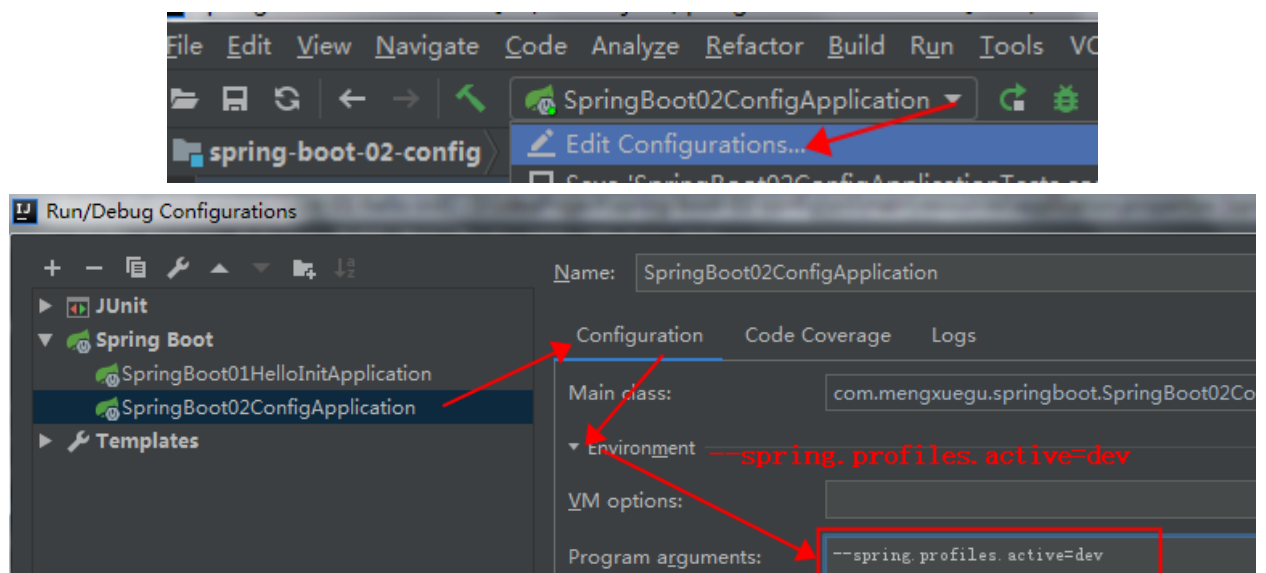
File Edit View Navigate Code Analyze Refactor Build Run Tools VC

SpringBoot02ConfigApplication

spring-boot-02-config

Edit Configurations...

Save 'SpringBoot02ConfigApplicationTests.co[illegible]

Run/Debug Configurations

+ − 

JUnit

Spring Boot

SpringBoot01HelloInitApplication

SpringBoot02ConfigApplication

Templates

Name: SpringBoot02ConfigApplication

Configuration Code Coverage Logs

Main class: com.mengxuegu.springboot.SpringBoot02Co

Environment --spring.profiles.active=dev

VM options:

Program arguments: --spring.profiles.active=dev